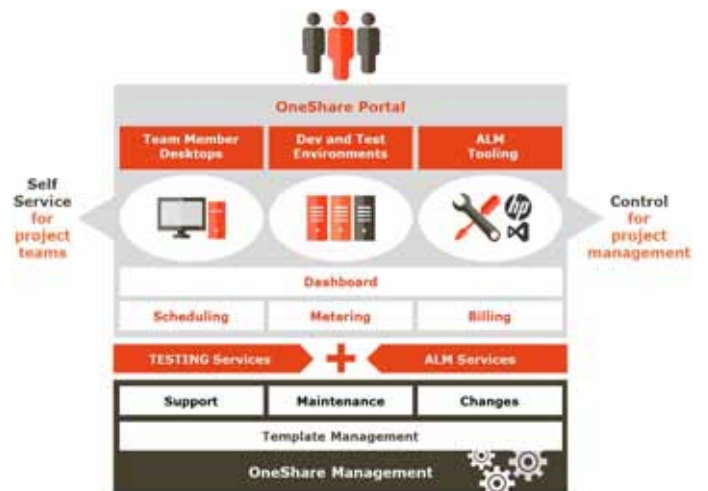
OneShare Portal

Team Member Desktops

Dev and Test Environments

ALM Tooling

Self Service for project teams

Control for project management

hp

Dashboard

Scheduling

Metering

Billing

TESTING Services

ALM Services

Support

Maintenance

Changes

Template Management

OneShare Management